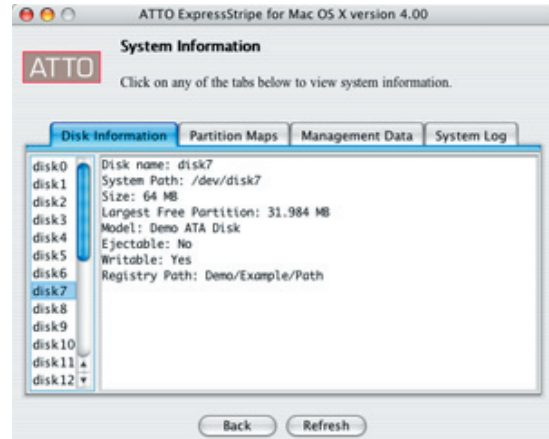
ATTO ExpressStripe for Mac OS X version 4.00

ATTO

System Information

Click on any of the tabs below to view system information.

Disk Information | Partition Maps | Management Data | System Log

disk0
disk1
disk2
disk3
disk4
disk5
disk6
disk7
disk8
disk9
disk10
disk11
disk12

Disk name: disk7
System Path: /dev/disk7
Size: 64 MB
Largest Free Partition: 31.984 MB
Model: Demo ATA Disk
Ejectable: No
Writable: Yes
Registry Path: Demo/Example/Path

Back | Refresh